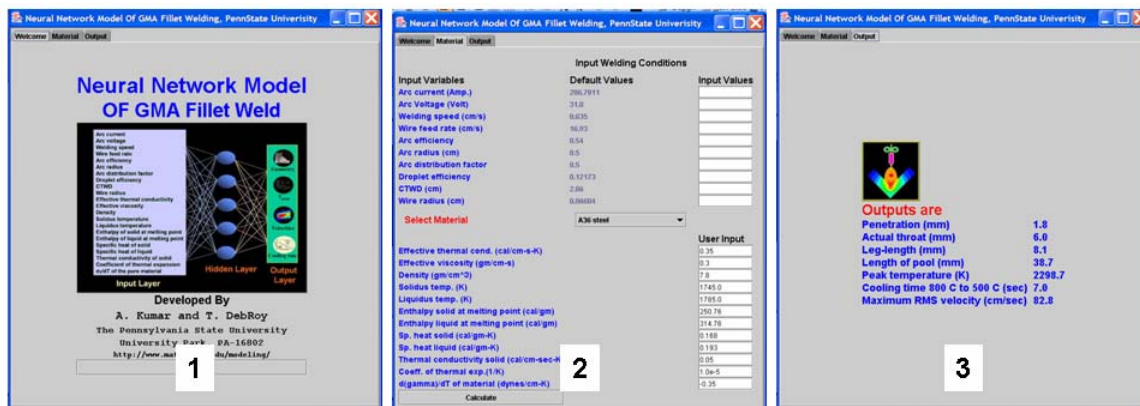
Neural Network Model Of GMA Fillet Welding, PennState University

Welcome Material Output

Neural Network Model OF GMA Fillet Weld

Arc current
Arc voltage
Welding speed
Wire feed rate
Arc efficiency
Arc radius
Arc distribution factor
Droplet efficiency
CTWD
Wire radius
Effective thermal conductivity
Effective viscosity
Density
Solidus temperature
Liquidus temperature
Enthalpy of solid at melting point
Enthalpy of liquid at melting point
Specific heat of solid
Specific heat of liquid
Thermal conductivity of solid
Coefficient of thermal expansion
dy/dT of the pure material

Input Layer

Hidden Layer

Output Layer

Developed By
A. Kumar and T. DebRoy
The Pennsylvania State University
University Park, PA-16802
http://www.ma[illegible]du/modeling/

1

Neural Network Model Of GMA Fillet Welding, PennState University

Welcome Material Output

Input Welding Conditions

| Input Variables | Default Values | Input Values |
|---|---|---|
| Arc current (Amp.) | 286.7911 | |
| Arc Voltage (Volt) | 31.8 | |
| Welding speed (cm/s) | 0.635 | |
| Wire feed rate (cm/s) | 16.93 | |
| Arc efficiency | 0.54 | |
| Arc radius (cm) | 0.5 | |
| Arc distribution factor | 0.5 | |
| Droplet efficiency | 0.12173 | |
| CTWD (cm) | 2.86 | |
| Wire radius (cm) | 0.06604 | |

Select Material A36 steel

| | User Input |
|---|---|
| Effective thermal cond. (cal/cm-s-K) | 0.35 |
| Effective viscosity (gm/cm-s) | 0.3 |
| Density (gm/cm^3) | 7.8 |
| Solidus temp. (K) | 1745.0 |
| Liquidus temp. (K) | 1785.0 |
| Enthalpy solid at melting point (cal/gm) | 250.76 |
| Enthalpy liquid at melting point (cal/gm) | 314.76 |
| Sp. heat solid (cal/gm-K) | 0.168 |
| Sp. heat liquid (cal/gm-K) | 0.193 |
| Thermal conductivity solid (cal/cm-sec-K) | 0.05 |
| Coeff. of thermal exp.(1/K) | 1.0e-5 |
| d(gamma)/dT of material (dynes/cm-K) | -0.35 |

Calculate

2

Neural Network Model Of GMA Fillet Welding, PennState University

Welcome Material Output

Outputs are

| | |
|---|---|
| Penetration (mm) | 1.8 |
| Actual throat (mm) | 6.0 |
| Leg-length (mm) | 8.1 |
| Length of pool (mm) | 38.7 |
| Peak temperature (K) | 2298.7 |
| Cooling time 800 C to 500 C (sec) | 7.0 |
| Maximum RMS velocity (cm/sec) | 82.8 |

3